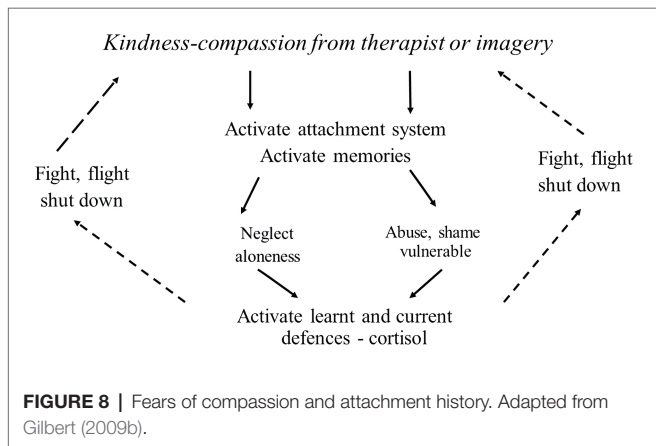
*Kindness-compassion from therapist or imagery*

Activate attachment system
Activate memories

Fight, flight
shut down

Fight, flight
shut down

Neglect
aloneness

Abuse, shame
vulnerable

Activate learnt and current
defences - cortisol

**FIGURE 8** | Fears of compassion and attachment history. Adapted from Gilbert (2009b).